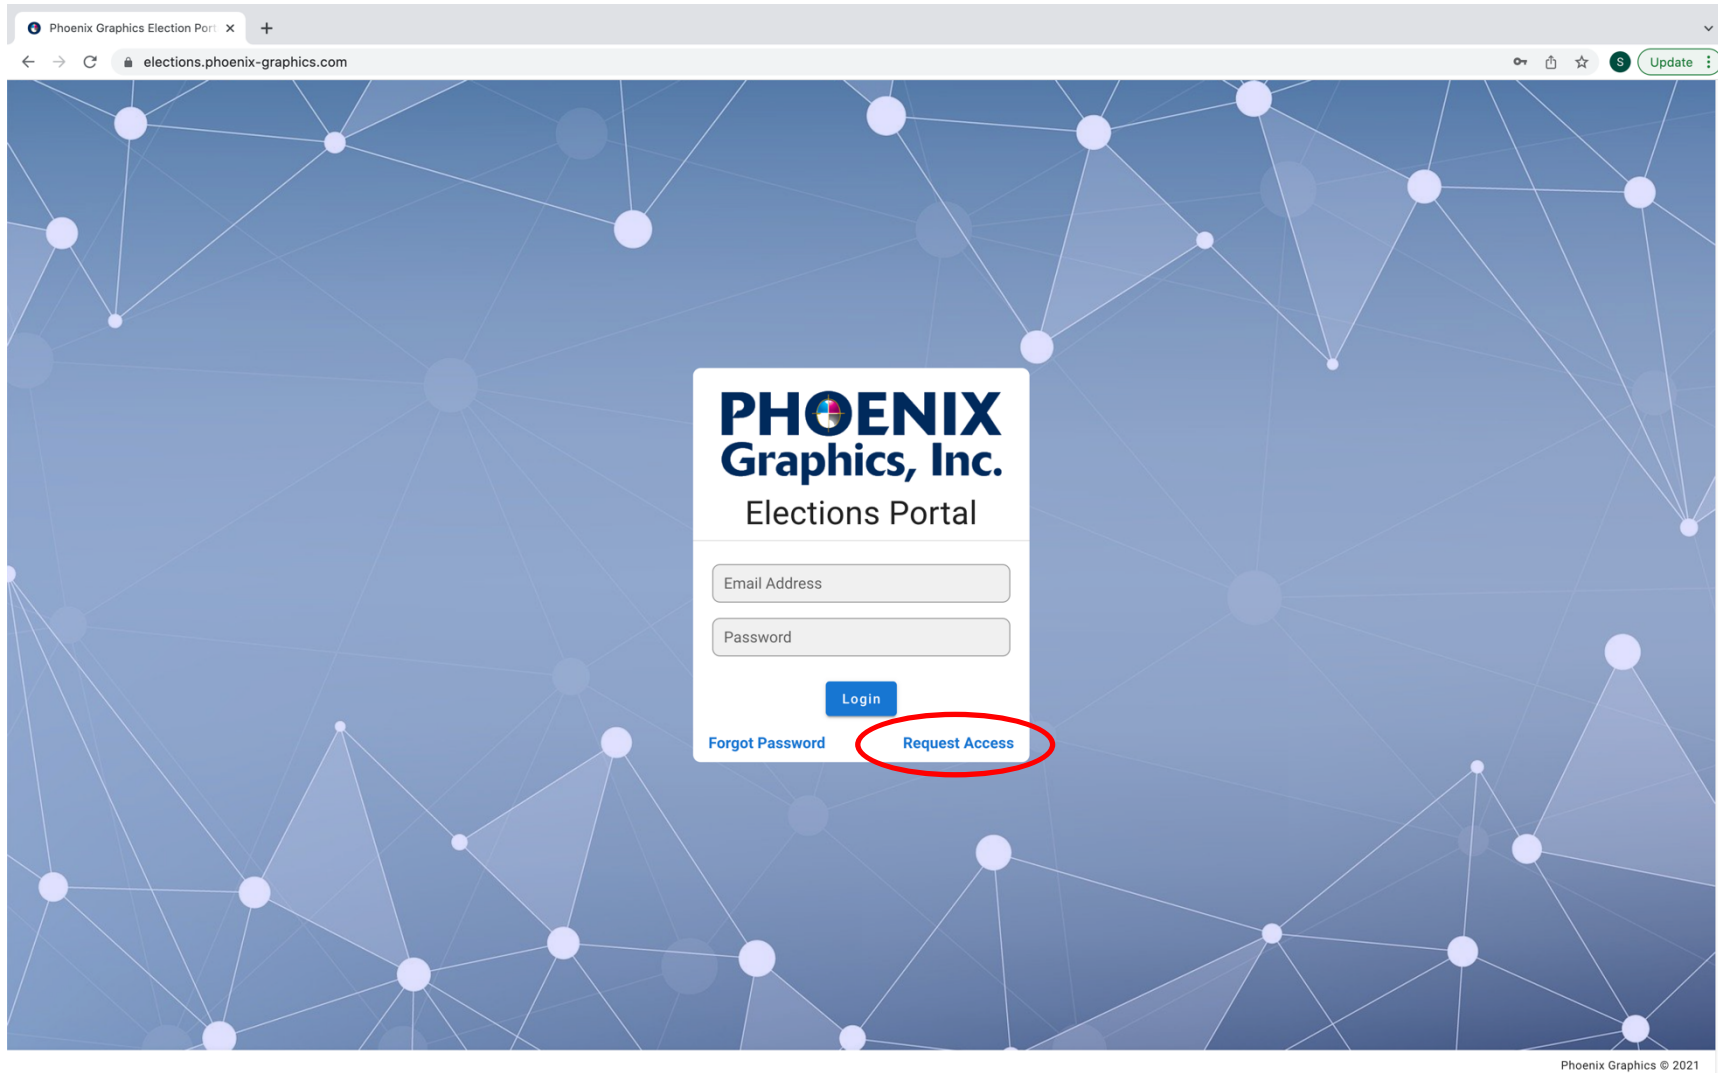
Phoenix Graphics Election Port

elections.phoenix-graphics.com

S Update

PHOENIX
Graphics, Inc.
Elections Portal

Email Address

Password

Login

Forgot Password Request Access

Phoenix Graphics © 2021